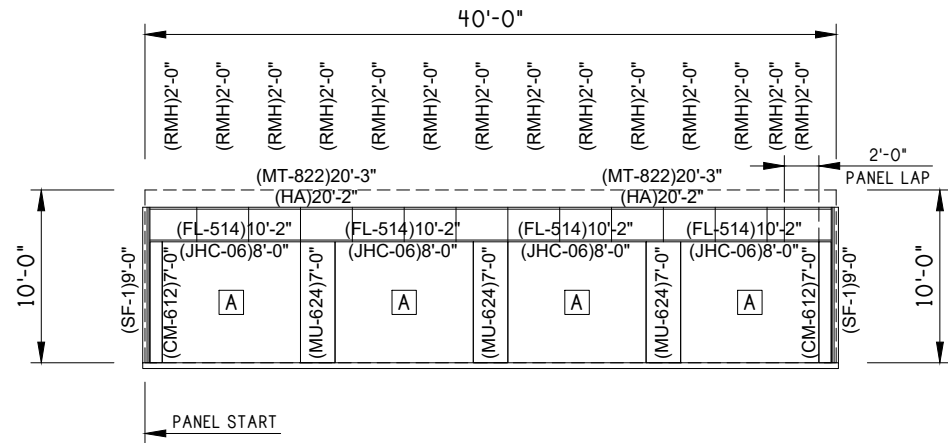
40'-0"

(RMH)2'-0" (RMH)2'-0" (RMH)2'-0" (RMH)2'-0" (RMH)2'-0" (RMH)2'-0" (RMH)2'-0" (RMH)2'-0" (RMH)2'-0" (RMH)2'-0" (RMH)2'-0" (RMH)2'-0" (RMH)2'-0"

2'-0"
PANEL LAP

(MT-822)20'-3"
(MT-822)20'-3"
(HA)20'-2"
(HA)20'-2"

(FL-514)10'-2" (FL-514)10'-2" (FL-514)10'-2" (FL-514)10'-2"
(JHC-06)8'-0" (JHC-06)8'-0" (JHC-06)8'-0" (JHC-06)8'-0"

10'-0"
(SF-1)9'-0"
(CM-612)7'-0"
A
(MU-624)7'-0"
A
(MU-624)7'-0"
A
(MU-624)7'-0"
A
(CM-612)7'-0"
(SF-1)9'-0"
10'-0"

PANEL START